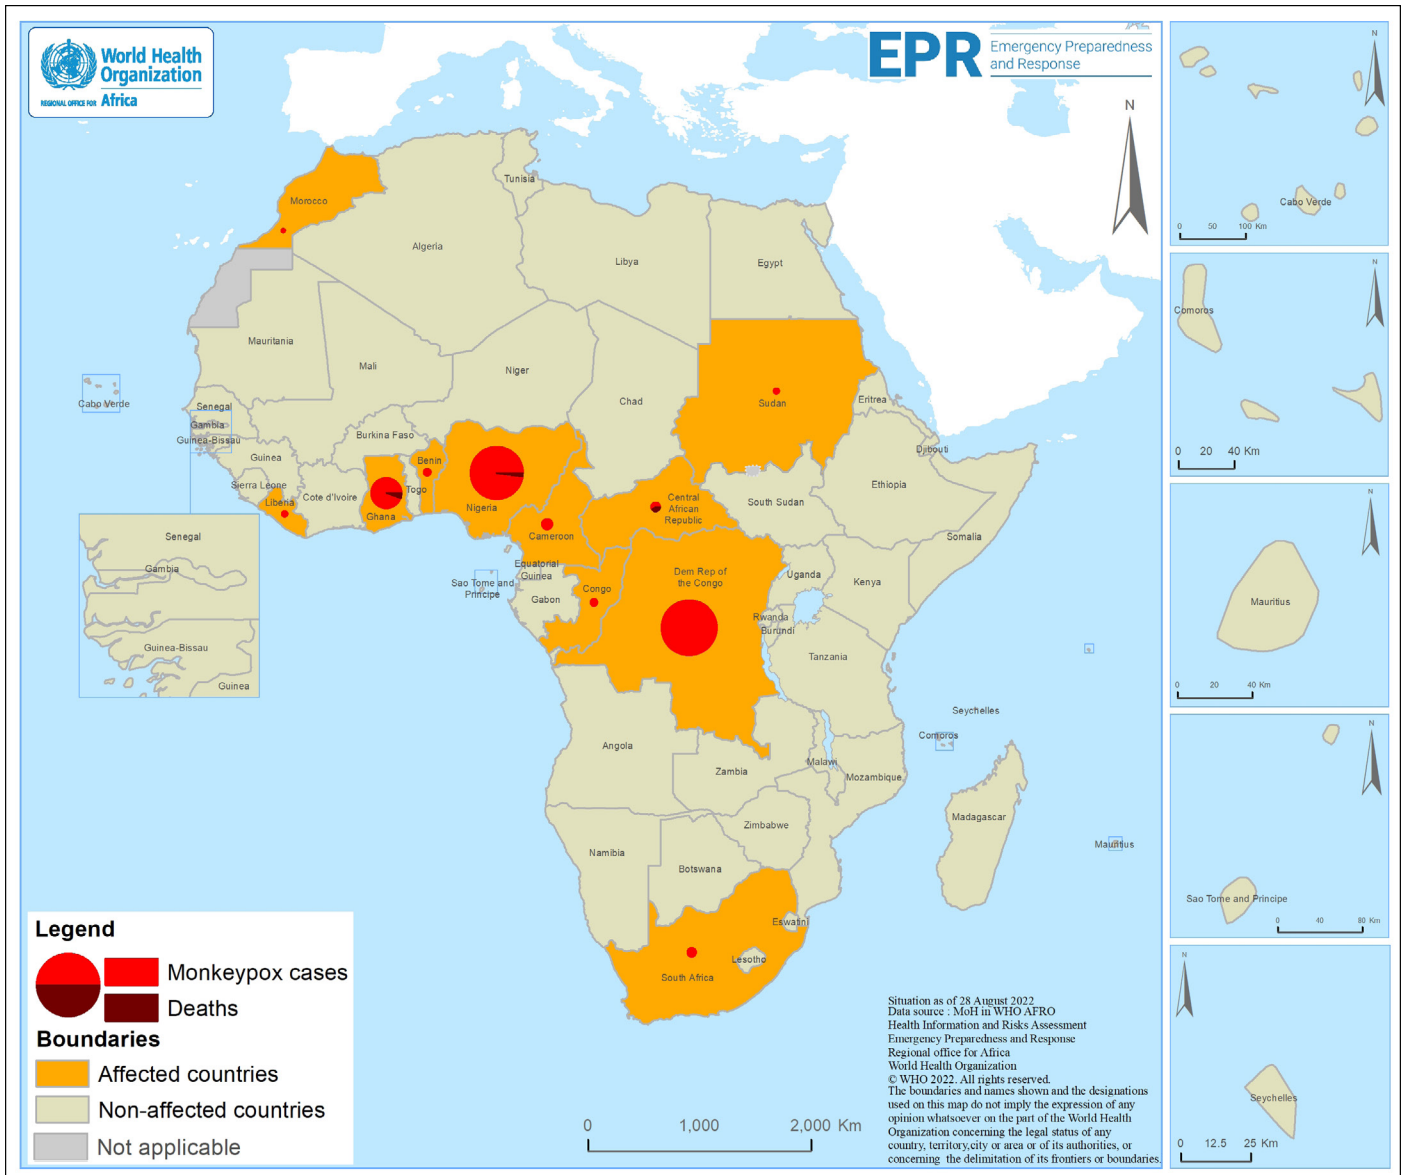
World Health Organization
REGIONAL OFFICE FOR Africa

EPR Emergency Preparedness and Response

N

Tunisia
Morocco
Algeria
Libya
Egypt
Mauritania
Mali
Niger
Chad
Sudan
Eritrea
Cabo Verde
Senegal
Gambia
Guinea-Bissau
Burkina Faso
Guinea
Benin
Djibouti
Sierra Leone
Togo
Nigeria
Ethiopia
Cote d'Ivoire
Liberia
Ghana
Central African Republic
South Sudan
Cameroon
Somalia
Equatorial Guinea
Sao Tome and Principe
Congo
Gabon
Dem Rep of the Congo
Uganda
Kenya
Rwanda
Burundi
Tanzania
Seychelles
Comoros
Angola
Zambia
Malawi
Mozambique
Madagascar
Zimbabwe
Mauritius
Namibia
Botswana
Eswatini
Lesotho
South Africa

Senegal
Gambia
Guinea-Bissau
Guinea

Legend
Monkeypox cases
Deaths
Boundaries
Affected countries
Non-affected countries
Not applicable

0 1,000 2,000 Km

Situation as of 28 August 2022
Data source : MoH in WHO AFRO
Health Information and Risks Assessment
Emergency Preparedness and Response
Regional office for Africa
World Health Organization
© WHO 2022. All rights reserved.
The boundaries and names shown and the designations used on this map do not imply the expression of any opinion whatsoever on the part of the World Health Organization concerning the legal status of any country, territory,city or area or of its authorities, or concerning the delimitation of its frontiers or boundaries.

N
Cabo Verde
0 50 100 Km

N
Comoros
0 20 40 Km

N
Mauritius
0 20 40 Km

N
Sao Tome and Principe
0 40 80 Km

N
Seychelles
0 12.5 25 Km